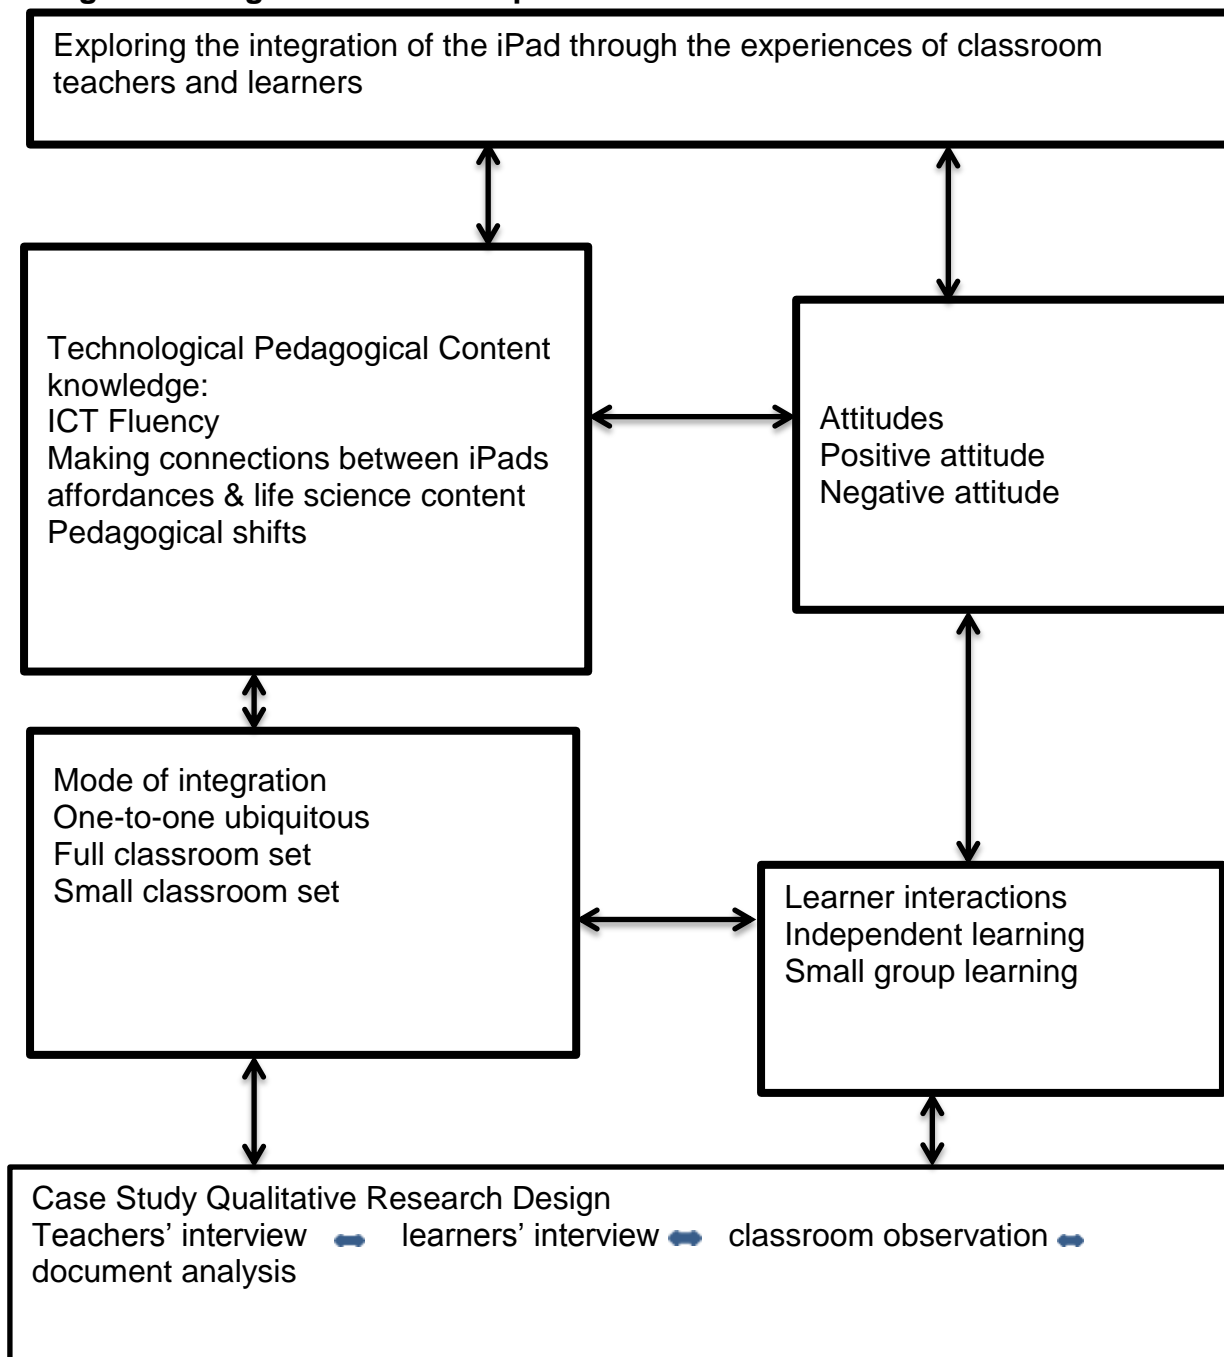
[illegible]

Exploring the integration of the iPad through the experiences of classroom teachers and learners

Technological Pedagogical Content knowledge:
ICT Fluency
Making connections between iPads affordances & life science content
Pedagogical shifts

Attitudes
Positive attitude
Negative attitude

Mode of integration
One-to-one ubiquitous
Full classroom set
Small classroom set

Learner interactions
Independent learning
Small group learning

Case Study Qualitative Research Design
Teachers' interview ⬌ learners' interview ⬌ classroom observation ⬌ document analysis